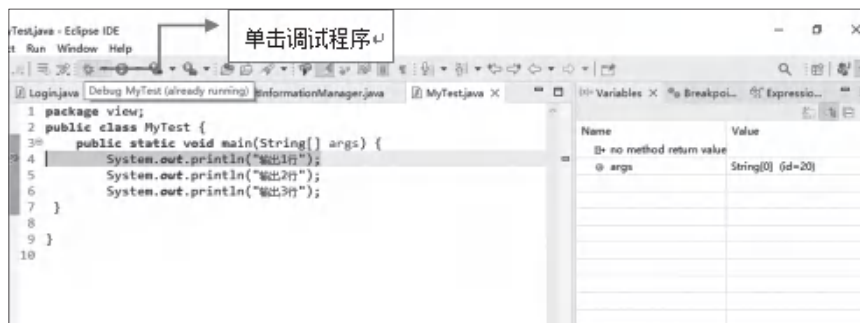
Test.java - Eclipse IDE
t Run Window Help
单击调试程序↵
Login.java Debug MyTest (already running) InformationManager.java MyTest.java ×
1 package view;
2 public class MyTest {
3 public static void main(String[] args) {
4 System.out.println("输出1行");
5 System.out.println("输出2行");
6 System.out.println("输出3行");
7 }
8
9 }
10
Variables × Breakpoi... Expressio...
| Name | Value |
|---|---|
| no method return value | |
| args | String[0] (id=20) |